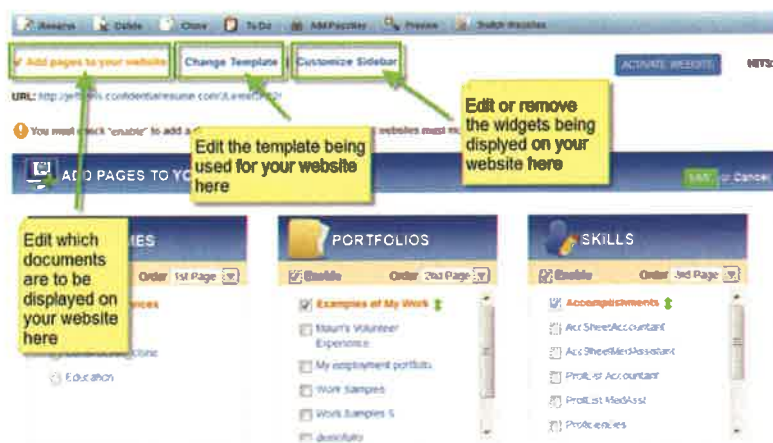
Rename Delete Clone To Do Add Favorites Preview Switch Websites

Add pages to your website | Change Template | Customize Sidebar

ACTIVATE WEBSITE

HITS

URL: http://jeff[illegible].confidentialresume.com/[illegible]

You must check "enable" to add a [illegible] websites must m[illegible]

ADD PAGES TO YO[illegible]

Save or Cancel

Edit the template being used for your website here

Edit or remove the widgets being displyed on your website here

Edit which documents are to be displayed on your website here

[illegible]MES

Order 1st Page

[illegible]nces

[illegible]Online

Education

PORTFOLIOS

Enable Order 2nd Page

Examples of My Work

Maur's Volunteer Experience

My employment portfolio

Work Samples

Work Samples 5

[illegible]

SKILLS

Enable Order 3rd Page

Accomplishments

AccSheetAccountant

AccSheetMedAssistant

ProfList Accountant

ProfList MedAsst

Proficiencies